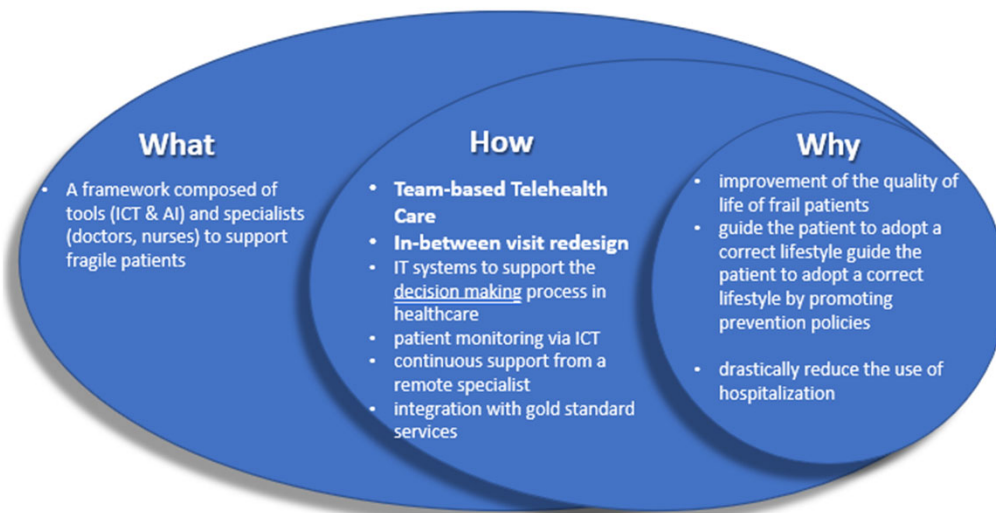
What

• A framework composed of tools (ICT & AI) and specialists (doctors, nurses) to support fragile patients

How

• Team-based Telehealth Care
• In-between visit redesign
• IT systems to support the decision making process in healthcare
• patient monitoring via ICT
• continuous support from a remote specialist
• integration with gold standard services

Why

• improvement of the quality of life of frail patients
• guide the patient to adopt a correct lifestyle guide the patient to adopt a correct lifestyle by promoting prevention policies

• drastically reduce the use of hospitalization